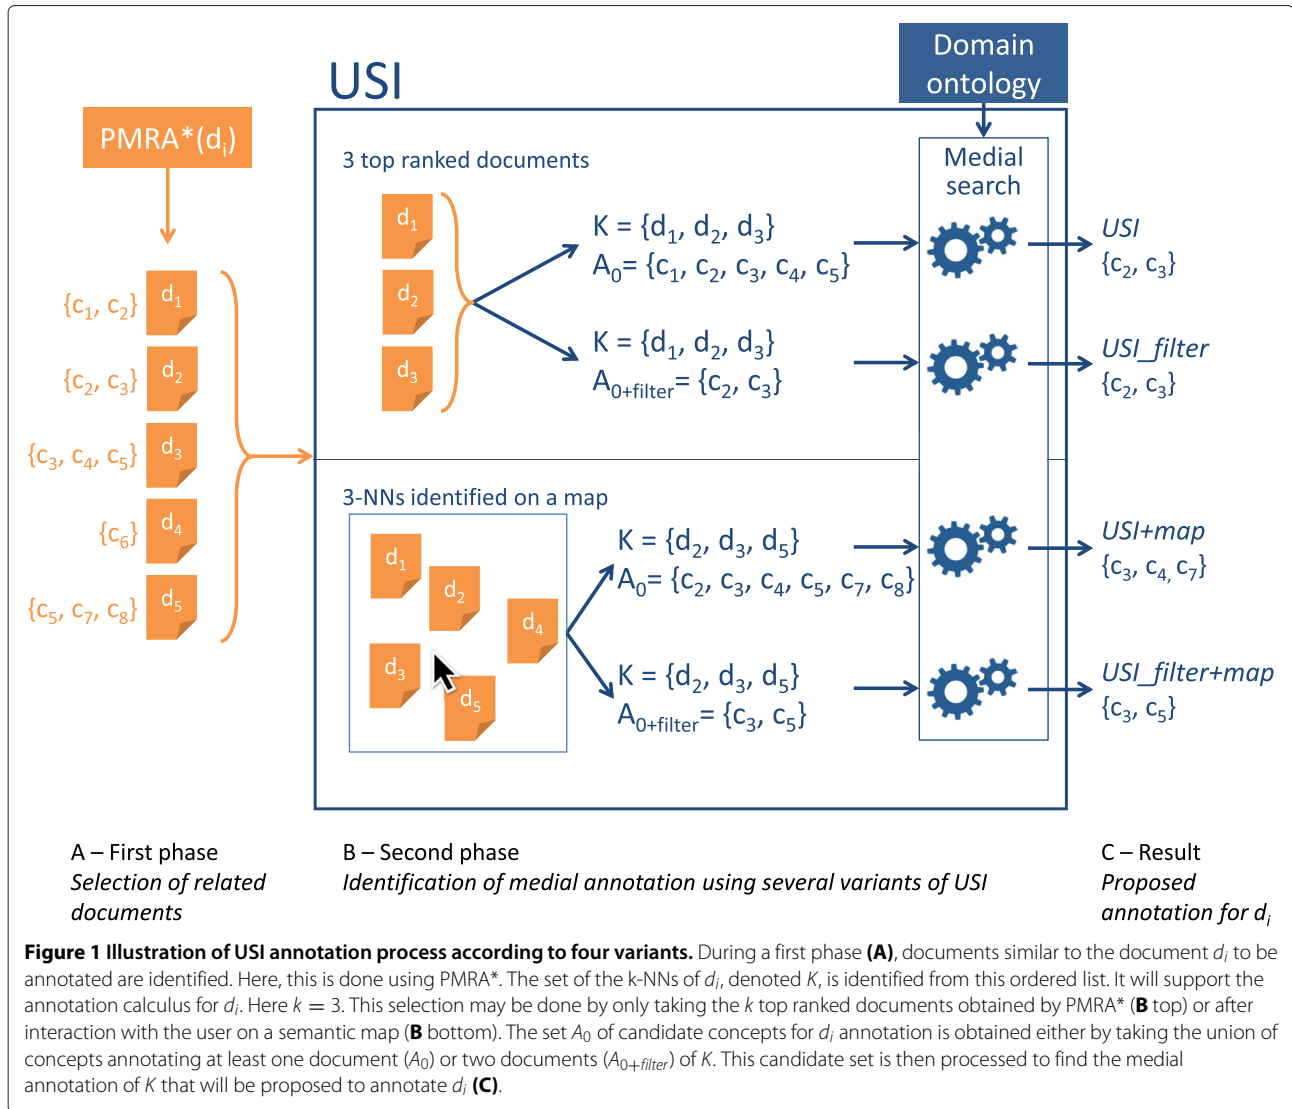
Domain ontology

USI

PMRA*($d_i$)

3 top ranked documents

Medial search

$d_1$

$d_2$

$d_3$

K = {$d_1$, $d_2$, $d_3$}
$A_0$= {$c_1$, $c_2$, $c_3$, $c_4$, $c_5$}

USI
{$c_2$, $c_3$}

K = {$d_1$, $d_2$, $d_3$}
$A_{0+filter}$= {$c_2$, $c_3$}

USI_filter
{$c_2$, $c_3$}

{$c_1$, $c_2$} $d_1$

{$c_2$, $c_3$} $d_2$

{$c_3$, $c_4$, $c_5$} $d_3$

{$c_6$} $d_4$

{$c_5$, $c_7$, $c_8$} $d_5$

3-NNs identified on a map

$d_1$

$d_2$

$d_4$

$d_3$

$d_5$

K = {$d_2$, $d_3$, $d_5$}
$A_0$= {$c_2$, $c_3$, $c_4$, $c_5$, $c_7$, $c_8$}

USI+map
{$c_3$, $c_4$, $c_7$}

K = {$d_2$, $d_3$, $d_5$}
$A_{0+filter}$= {$c_3$, $c_5$}

USI_filter+map
{$c_3$, $c_5$}

A – First phase
*Selection of related documents*

B – Second phase
*Identification of medial annotation using several variants of USI*

C – Result
*Proposed annotation for $d_i$*

**Figure 1 Illustration of USI annotation process according to four variants.** During a first phase **(A)**, documents similar to the document $d_i$ to be annotated are identified. Here, this is done using PMRA*. The set of the k-NNs of $d_i$, denoted $K$, is identified from this ordered list. It will support the annotation calculus for $d_i$. Here $k = 3$. This selection may be done by only taking the $k$ top ranked documents obtained by PMRA* (**B** top) or after interaction with the user on a semantic map (**B** bottom). The set $A_0$ of candidate concepts for $d_i$ annotation is obtained either by taking the union of concepts annotating at least one document ($A_0$) or two documents ($A_{0+filter}$) of $K$. This candidate set is then processed to find the medial annotation of $K$ that will be proposed to annotate $d_i$ **(C)**.